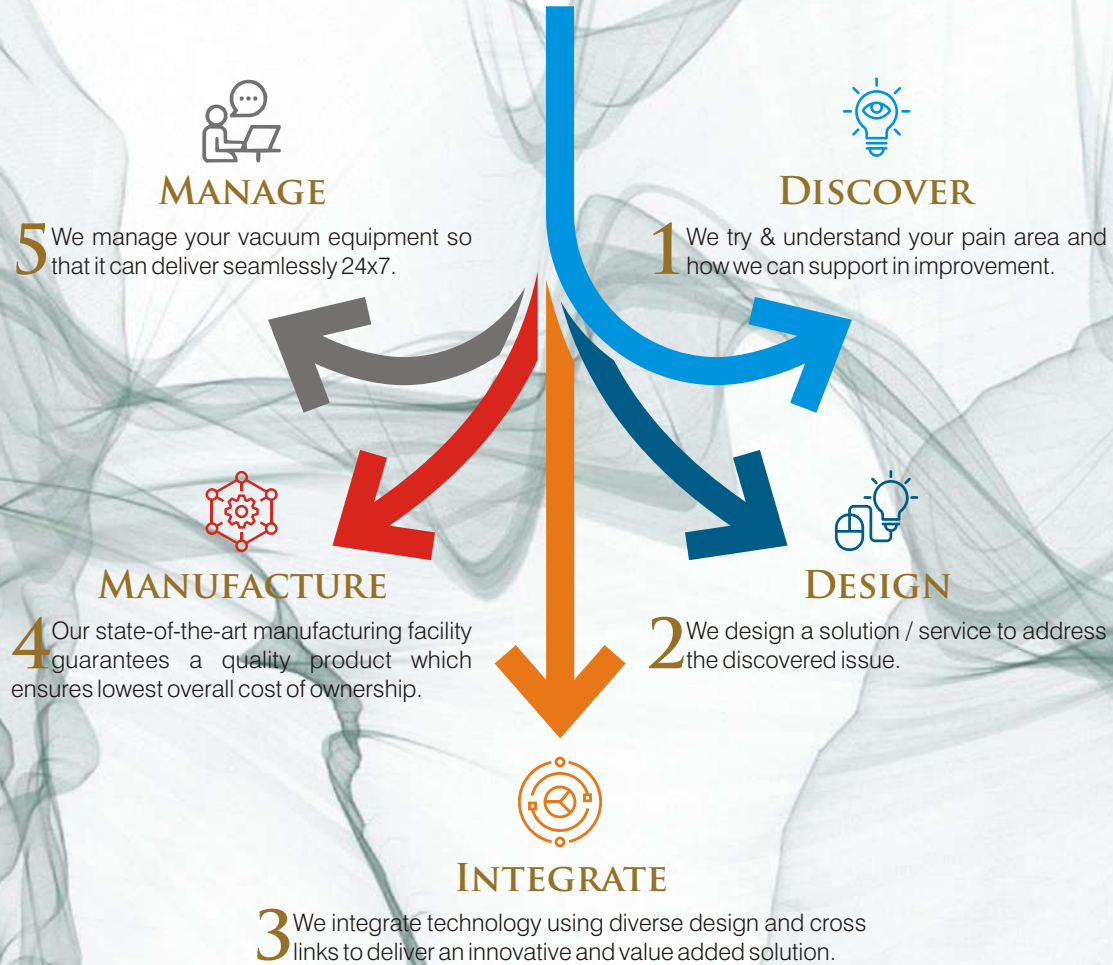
MANAGE

5 We manage your vacuum equipment so that it can deliver seamlessly 24x7.

DISCOVER

1 We try & understand your pain area and how we can support in improvement.

MANUFACTURE

4 Our state-of-the-art manufacturing facility guarantees a quality product which ensures lowest overall cost of ownership.

DESIGN

2 We design a solution / service to address the discovered issue.

INTEGRATE

3 We integrate technology using diverse design and cross links to deliver an innovative and value added solution.